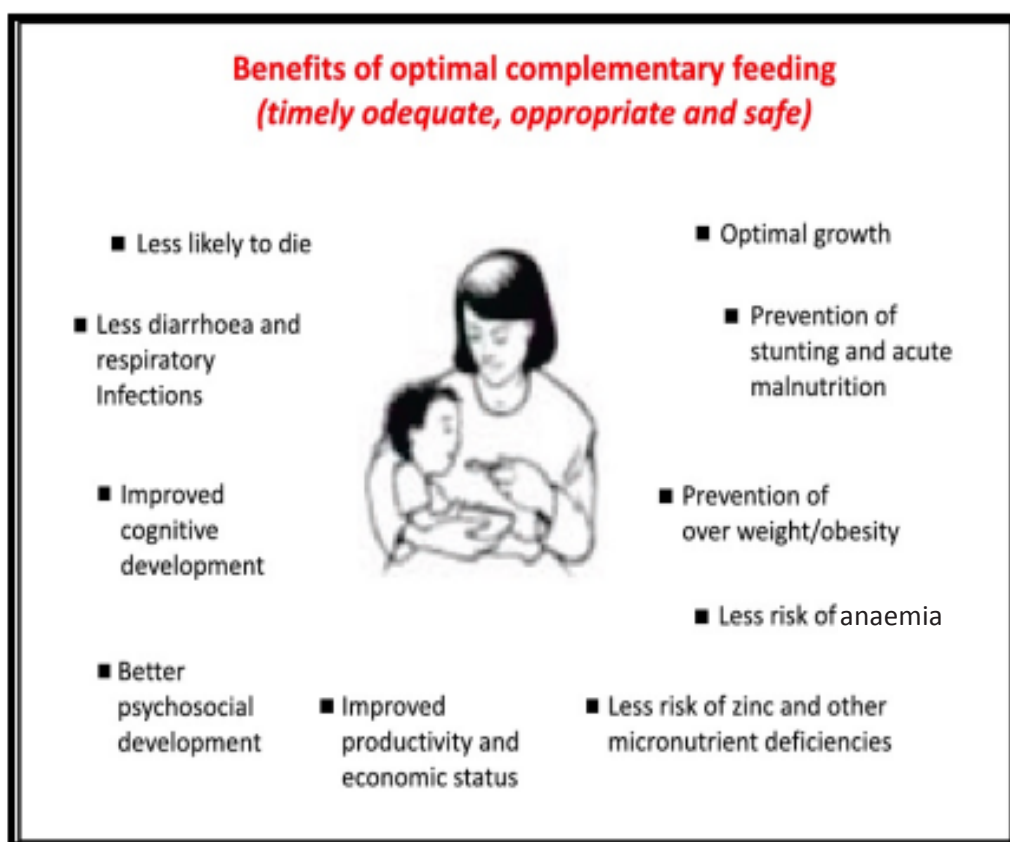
Benefits of optimal complementary feeding
(timely odequate, oppropriate and safe)

■ Less likely to die

■ Optimal growth

■ Less diarrhoea and respiratory Infections

■ Prevention of stunting and acute malnutrition

■ Improved cognitive development

■ Prevention of over weight/obesity

■ Less risk of anaemia

■ Better psychosocial development

■ Improved productivity and economic status

■ Less risk of zinc and other micronutrient deficiencies